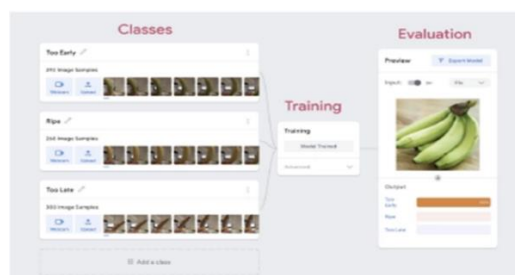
Classes

Training

Evaluation

Too Early

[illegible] Image Samples

Webcam

Upload

Ripe

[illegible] Image Samples

Webcam

Upload

Too Late

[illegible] Image Samples

Webcam

Upload

Add a class

Training

Model Trained

Advanced

Preview

Export Model

Input

File

Output

Too Early

Ripe

Too Late